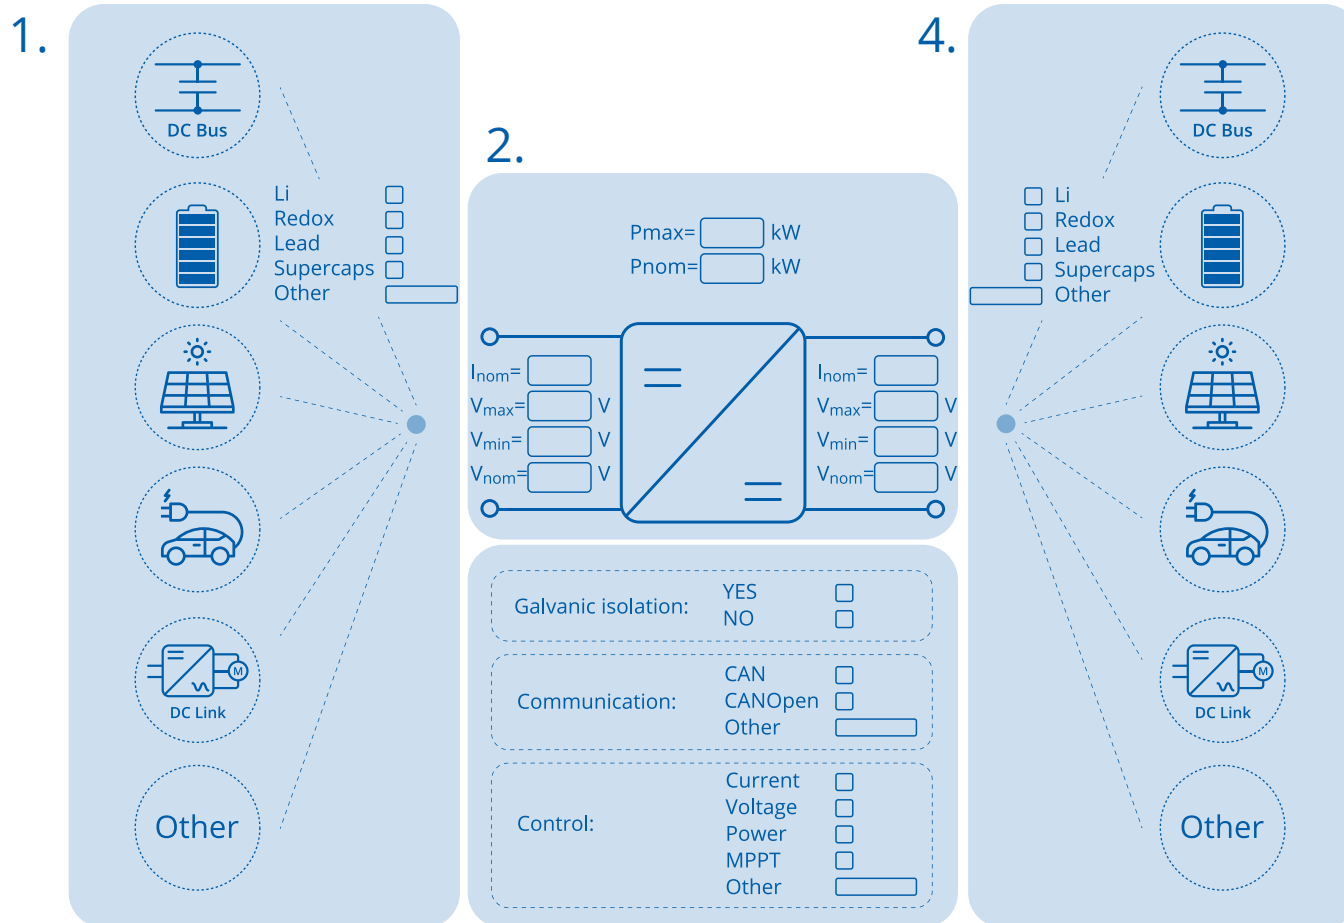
1.

DC Bus

Li
Redox
Lead
Supercaps
Other

DC Link

Other

2.

Pmax= kW
Pnom= kW

$I_{nom}$=
$V_{max}$= V
$V_{min}$= V
$V_{nom}$= V

$I_{nom}$=
$V_{max}$= V
$V_{min}$= V
$V_{nom}$= V

Galvanic isolation: YES NO

Communication: CAN CANOpen Other

Control: Current Voltage Power MPPT Other

4.

DC Bus

Li
Redox
Lead
Supercaps
Other

DC Link

Other